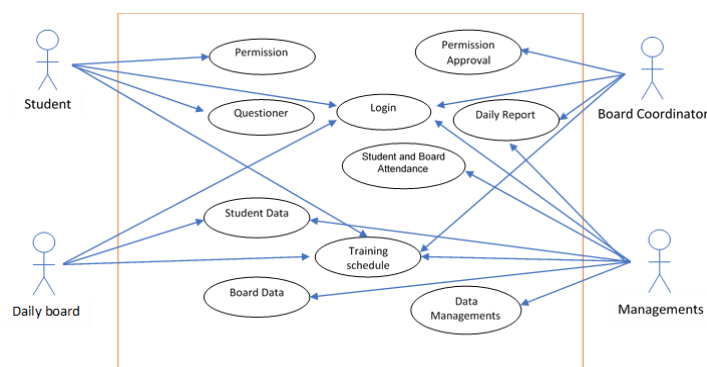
Student

Permission

Permission Approval

Board Coordinator

Login

Questioner

Daily Report

Student and Board Attendance

Student Data

Training schedule

Daily board

Board Data

Data Managements

Managements